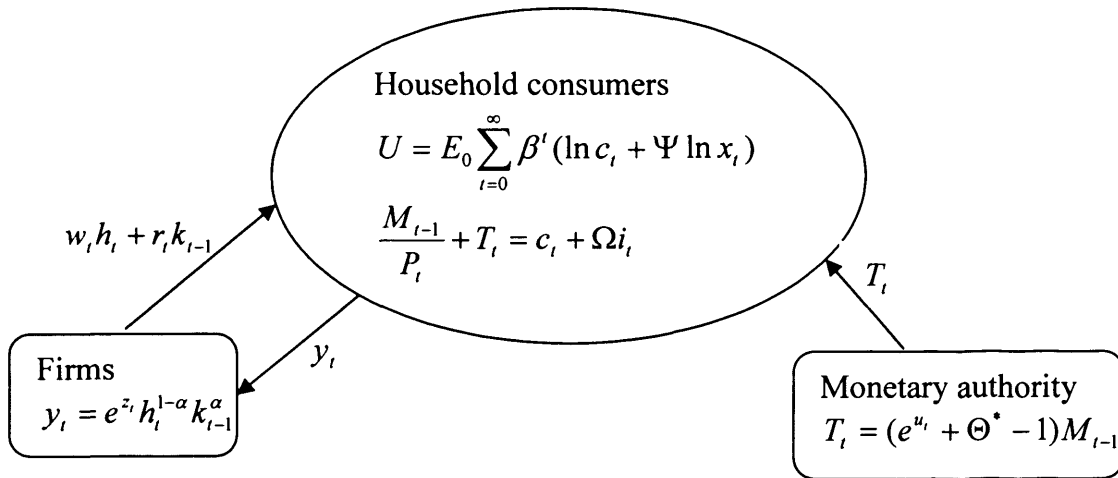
Household consumers

$U = E_0 \sum_{t=0}^{\infty} \beta^t (\ln c_t + \Psi \ln x_t)$

$\frac{M_{t-1}}{P_t} + T_t = c_t + \Omega i_t$

$w_t h_t + r_t k_{t-1}$

$T_t$

$y_t$

Firms
$y_t = e^{z_t} h_t^{1-\alpha} k_{t-1}^{\alpha}$

Monetary authority
$T_t = (e^{u_t} + \Theta^* - 1) M_{t-1}$